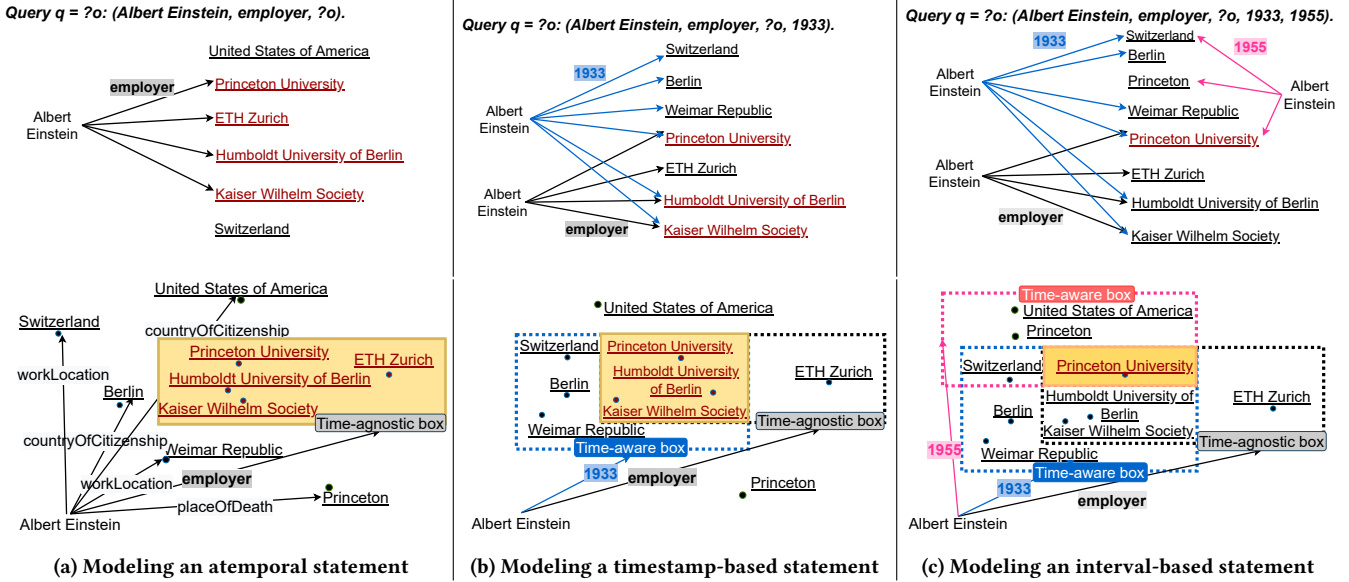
Query q = ?o: (Albert Einstein, employer, ?o).

United States of America
employer
Princeton University
Albert Einstein
ETH Zurich
Humboldt University of Berlin
Kaiser Wilhelm Society
Switzerland

United States of America
Switzerland
countryOfCitizenship
Princeton University
ETH Zurich
workLocation
Humboldt University of Berlin
Berlin
Kaiser Wilhelm Society
Time-agnostic box
countryOfCitizenship
Weimar Republic
employer
workLocation
placeOfDeath
Princeton
Albert Einstein

(a) Modeling an atemporal statement

Query q = ?o: (Albert Einstein, employer, ?o, 1933).

Switzerland
1933
Berlin
Albert Einstein
Weimar Republic
Princeton University
ETH Zurich
Albert Einstein
Humboldt University of Berlin
employer
Kaiser Wilhelm Society

United States of America
Switzerland
Princeton University
Humboldt University of Berlin
ETH Zurich
Berlin
Kaiser Wilhelm Society
Time-agnostic box
Weimar Republic
Time-aware box
1933
employer
Princeton
Albert Einstein

(b) Modeling a timestamp-based statement

Query q = ?o: (Albert Einstein, employer, ?o, 1933, 1955).

1933
Switzerland
1955
Berlin
Albert Einstein
Princeton
Albert Einstein
Weimar Republic
Princeton University
Albert Einstein
ETH Zurich
Humboldt University of Berlin
employer
Kaiser Wilhelm Society

Time-aware box
United States of America
Princeton
Switzerland
Princeton University
Berlin
Humboldt University of Berlin
ETH Zurich
Kaiser Wilhelm Society
1955
Weimar Republic
Time-agnostic box
Time-aware box
1933
employer
Albert Einstein

(c) Modeling an interval-based statement